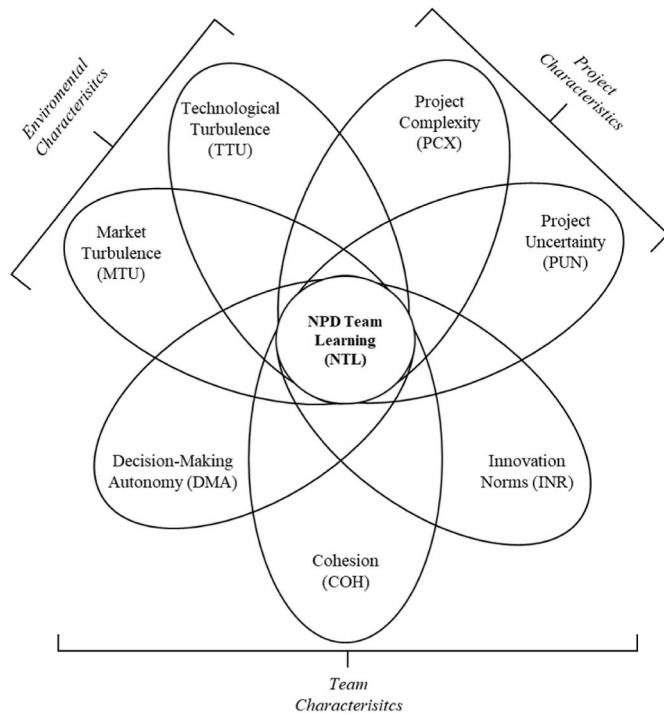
Enviromental Characterisitcs

Project Characterisitcs

Technological Turbulence (TTU)

Project Complexity (PCX)

Market Turbulence (MTU)

Project Uncertainty (PUN)

NPD Team Learning (NTL)

Decision-Making Autonomy (DMA)

Innovation Norms (INR)

Cohesion (COH)

Team Characterisitcs